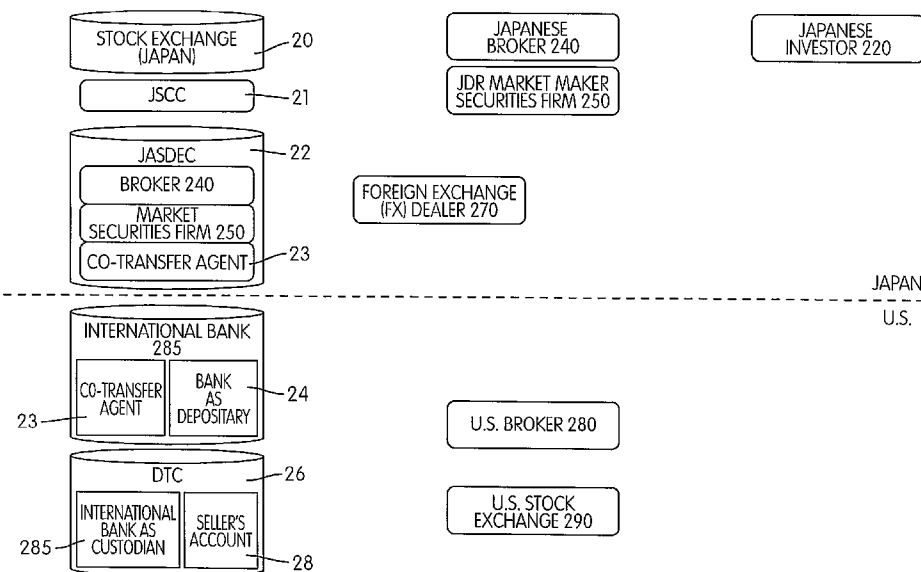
STOCK EXCHANGE (JAPAN) 20

JSCC 21

JASDEC 22

BROKER 240

MARKET SECURITIES FIRM 250

CO-TRANSFER AGENT 23

JAPANESE BROKER 240

JDR MARKET MAKER SECURITIES FIRM 250

JAPANESE INVESTOR 220

FOREIGN EXCHANGE (FX) DEALER 270

JAPAN

U.S.

INTERNATIONAL BANK 285

CO-TRANSFER AGENT

BANK AS DEPOSITARY 24

23

U.S. BROKER 280

DTC 26

INTERNATIONAL BANK AS CUSTODIAN

SELLER'S ACCOUNT

285

28

U.S. STOCK EXCHANGE 290